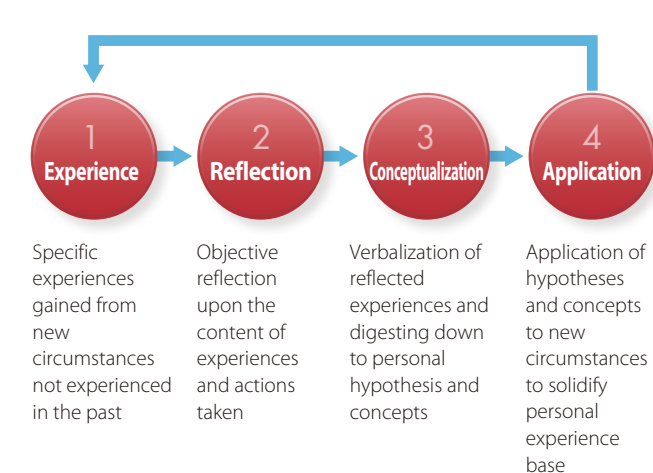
1
Experience

2
Reflection

3
Conceptualization

4
Application

Specific experiences gained from new circumstances not experienced in the past

Objective reflection upon the content of experiences and actions taken

Verbalization of reflected experiences and digesting down to personal hypothesis and concepts

Application of hypotheses and concepts to new circumstances to solidify personal experience base